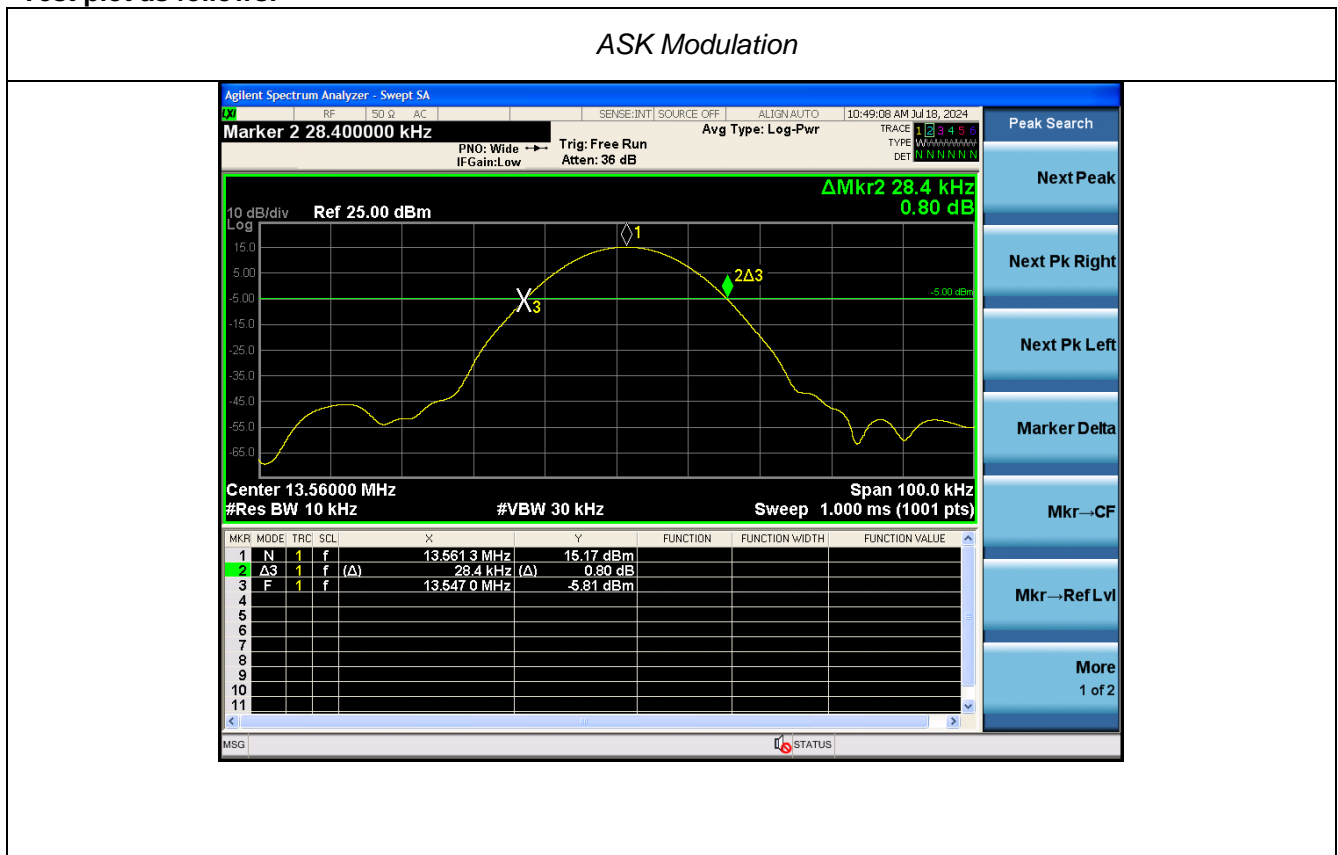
Test plot as follows:

ASK Modulation

Agilent Spectrum Analyzer - Swept SA
LXI RF 50 Ω AC SENSE:INT SOURCE OFF ALIGN AUTO 10:49:08 AM Jul 18, 2024
Marker 2 28.400000 kHz
PNO: Wide IFGain:Low
Trig: Free Run
Atten: 36 dB
Avg Type: Log-Pwr
TRACE 1 2 3 4 5 6
TYPE WWWWWW
DET N N N N N N
Peak Search

ΔMkr2 28.4 kHz
0.80 dB
10 dB/div Ref 25.00 dBm
Log
15.0
5.00
-5.00
-15.0
-25.0
-35.0
-45.0
-55.0
-65.0
1
2Δ3
X3
-5.00 dBm
Center 13.56000 MHz
#Res BW 10 kHz
#VBW 30 kHz
Span 100.0 kHz
Sweep 1.000 ms (1001 pts)

| MKR | MODE | TRC | SCL | X | | Y | FUNCTION | FUNCTION WIDTH | FUNCTION VALUE |
|---|---|---|---|---|---|---|---|---|---|
| 1 | N | 1 | f | 13.561 3 MHz | | 15.17 dBm | | | |
| 2 | Δ3 | 1 | f (Δ) | 28.4 kHz | (Δ) | 0.80 dB | | | |
| 3 | F | 1 | f | 13.547 0 MHz | | -5.81 dBm | | | |
| 4 | | | | | | | | | |
| 5 | | | | | | | | | |
| 6 | | | | | | | | | |
| 7 | | | | | | | | | |
| 8 | | | | | | | | | |
| 9 | | | | | | | | | |
| 10 | | | | | | | | | |
| 11 | | | | | | | | | |

Next Peak
Next Pk Right
Next Pk Left
Marker Delta
Mkr→CF
Mkr→Ref Lvl
More
1 of 2

MSG
STATUS